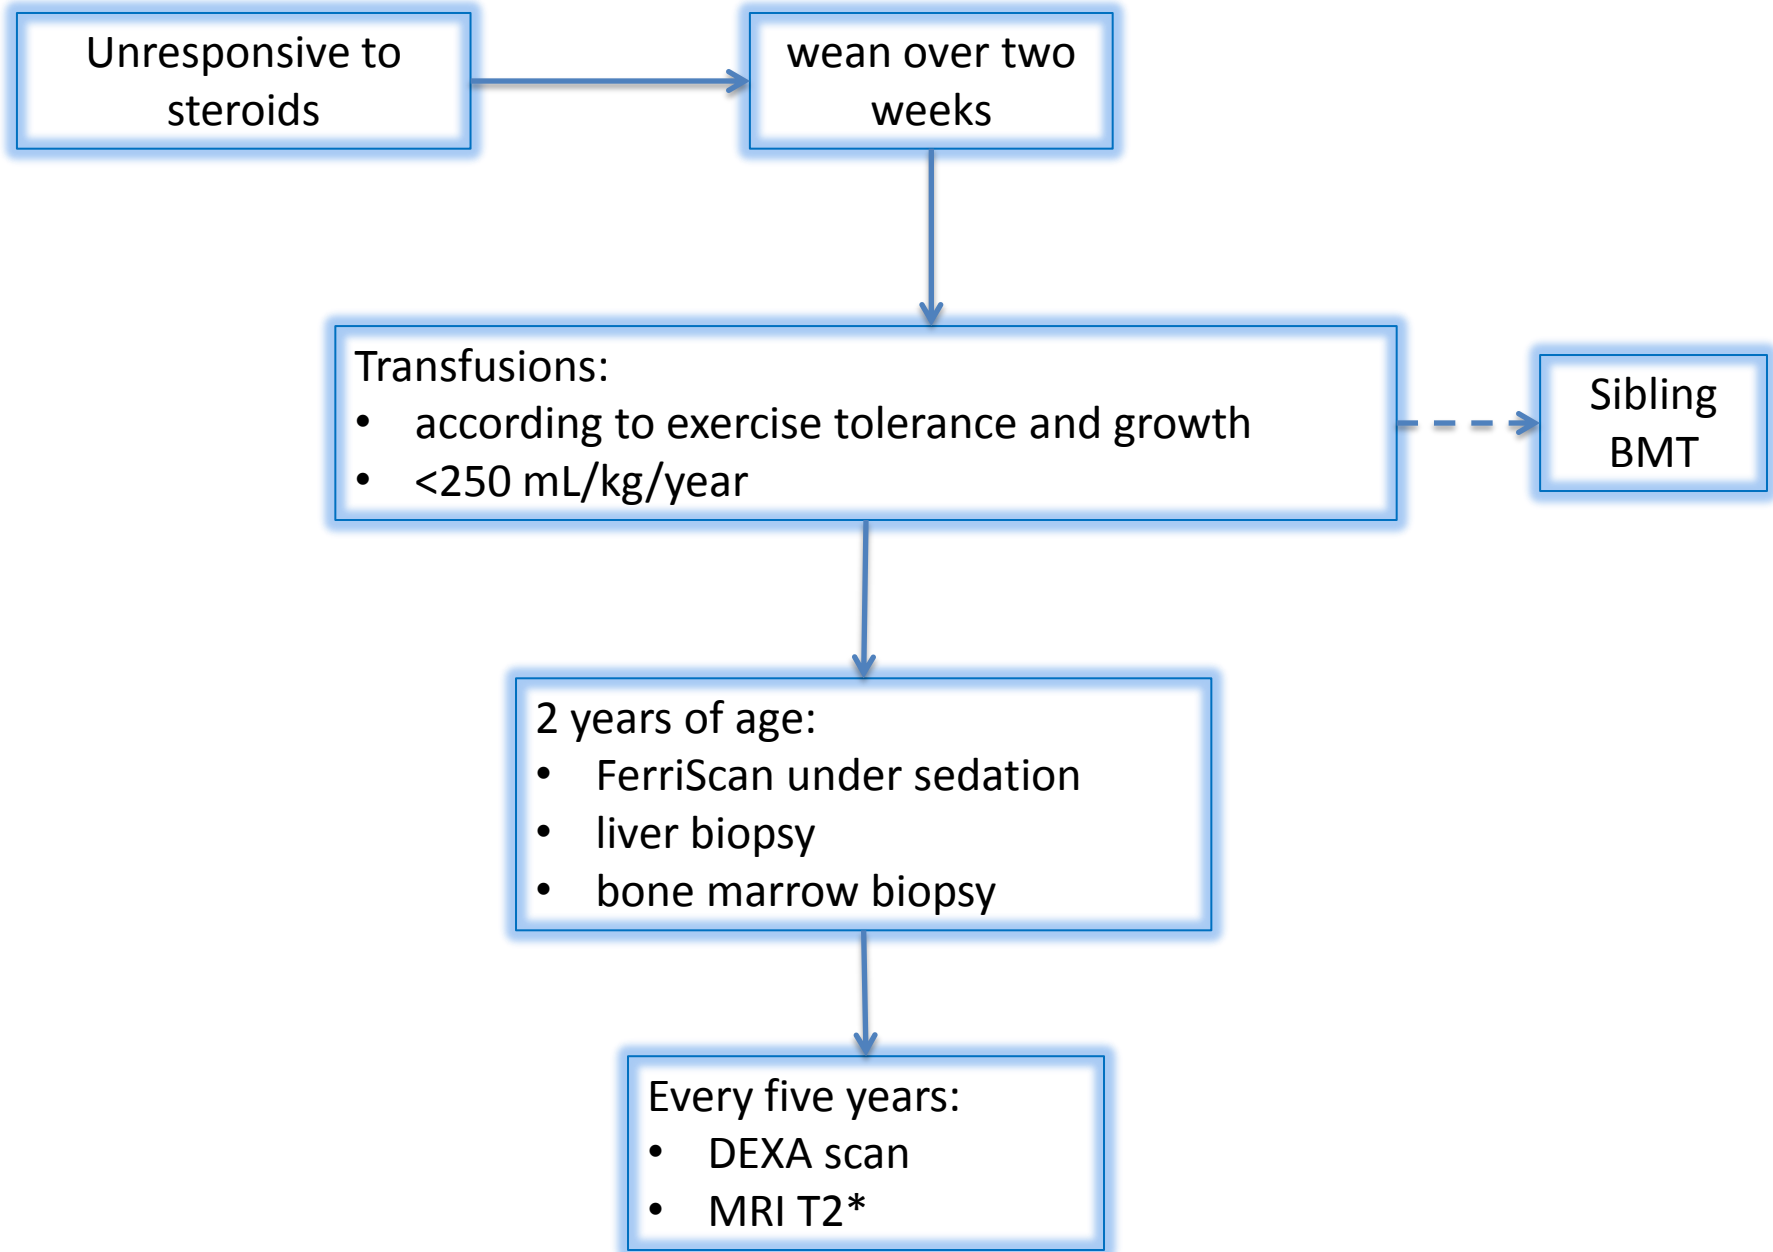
Unresponsive to steroids

wean over two weeks

Transfusions:
• according to exercise tolerance and growth
• <250 mL/kg/year

Sibling BMT

2 years of age:
• FerriScan under sedation
• liver biopsy
• bone marrow biopsy

Every five years:
• DEXA scan
• MRI T2*